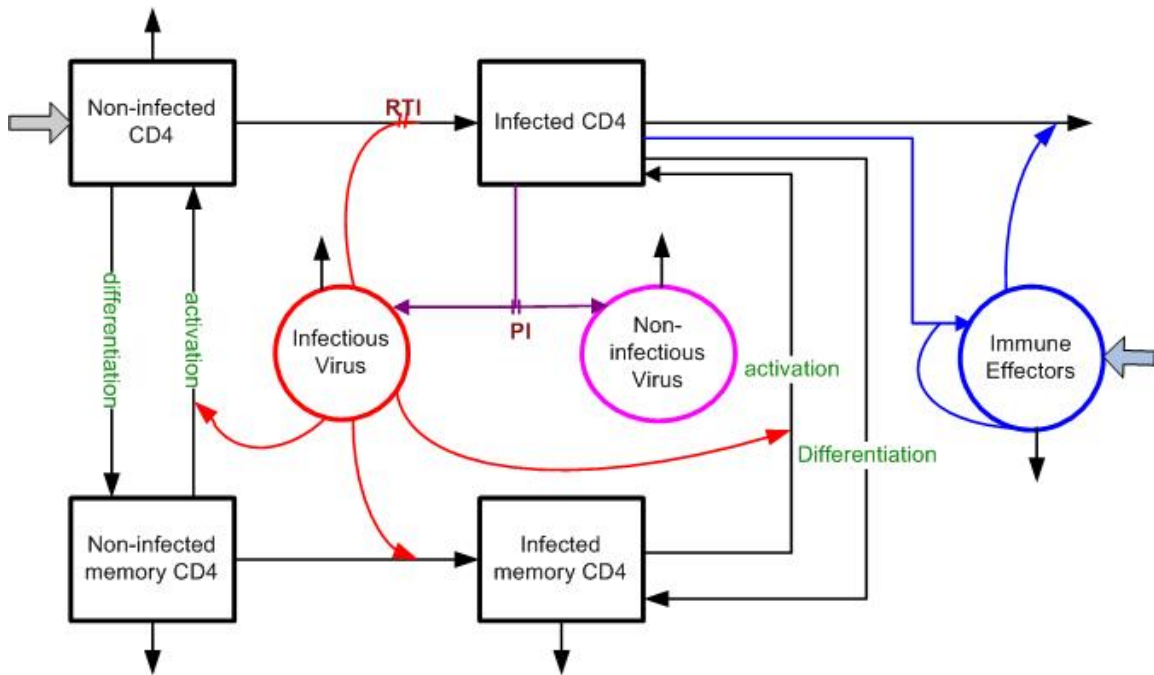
Non-infected CD4

RTI

Infected CD4

differentiation

activation

Infectious Virus

PI

Non-infectious Virus

activation

Immune Effectors

Differentiation

Non-infected memory CD4

Infected memory CD4